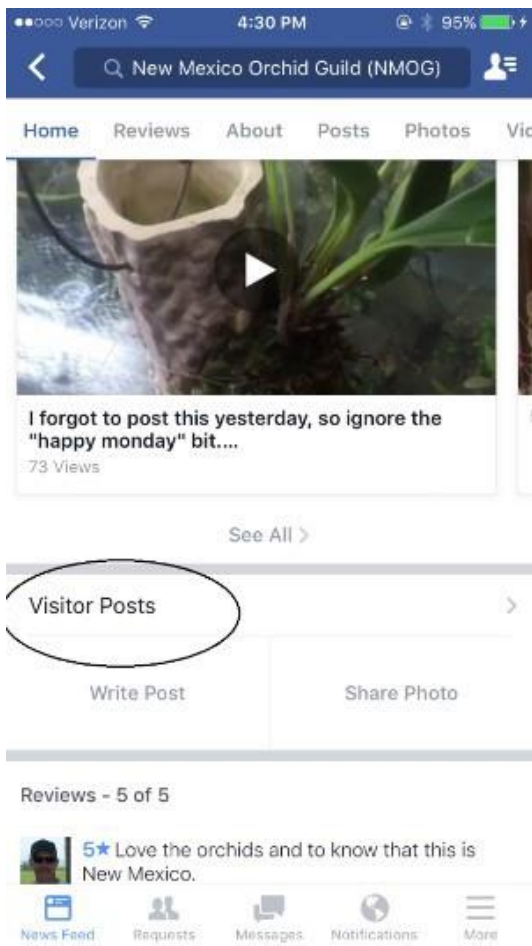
●●○○○ Verizon 4:30 PM 95%

New Mexico Orchid Guild (NMOG)

Home Reviews About Posts Photos Vid

I forgot to post this yesterday, so ignore the "happy monday" bit....
73 Views

See All >

Visitor Posts

Write Post

Share Photo

Reviews - 5 of 5

5★ Love the orchids and to know that this is New Mexico.

News Feed Requests Messages Notifications More